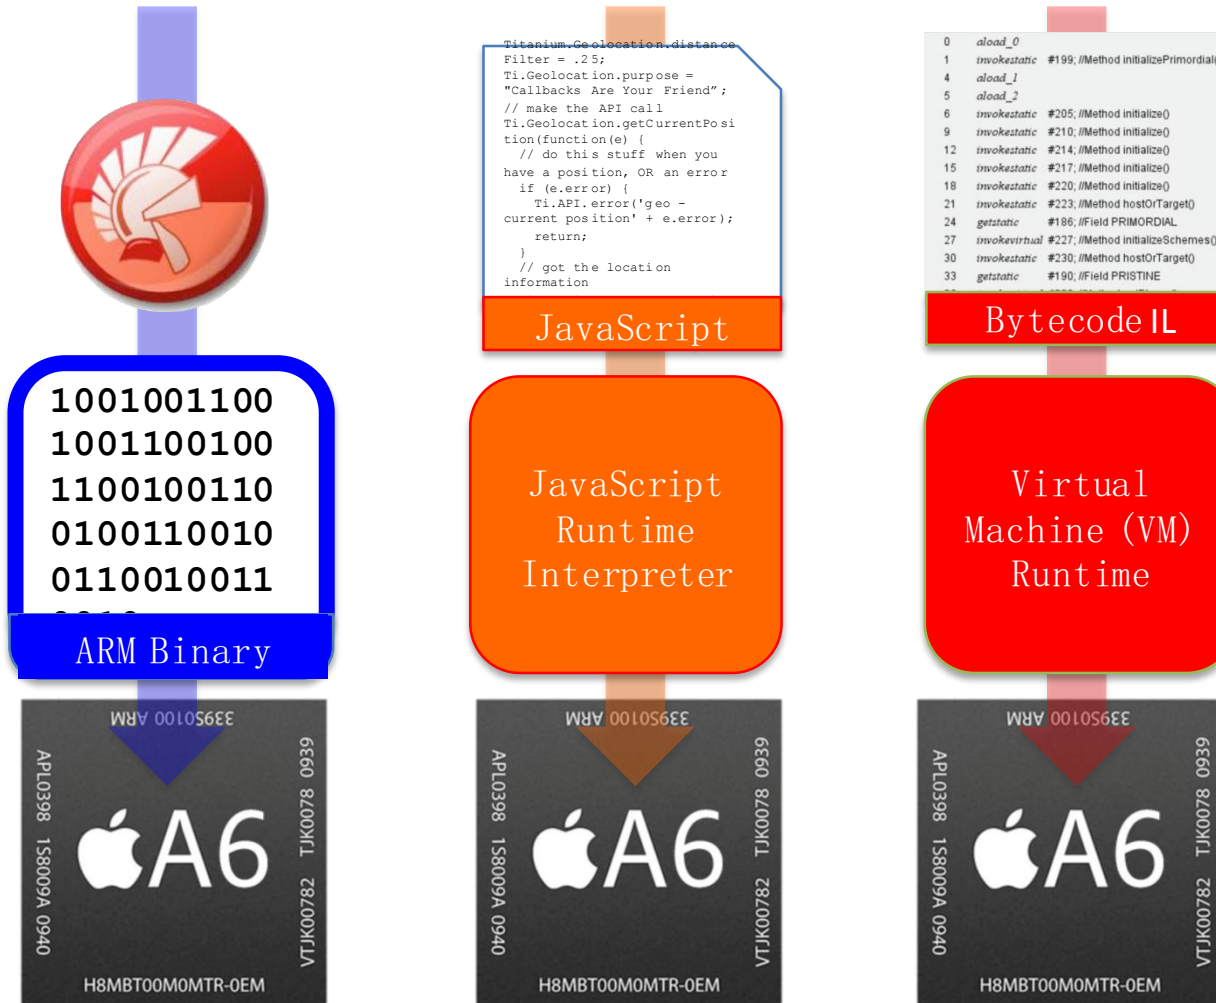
1001001100
1001100100
1100100110
0100110010
0110010011

ARM Binary

339S0100 ARM

APL0398 1S8009A 0940

A6

TJK0078 0939

VTJK00782

H8MBT00M0MTR-0EM

Titanium.Geolocation.distanceFilter = .25;
Ti.Geolocation.purpose = "Callbacks Are Your Friend";
// make the API call
Ti.Geolocation.getCurrentPosition(function(e) {
// do this stuff when you have a position, OR an error
if (e.error) {
Ti.API.error('geo - current position' + e.error);
return;
}
// got the location information

JavaScript

JavaScript Runtime Interpreter

339S0100 ARM

APL0398 1S8009A 0940

A6

TJK0078 0939

VTJK00782

H8MBT00M0MTR-0EM

| | | |
|---|---|---|
| 0 | aload_0 | |
| 1 | invokestatic | #199; //Method initializePrimordial |
| 4 | aload_1 | |
| 5 | aload_2 | |
| 6 | invokestatic | #205; //Method initialize() |
| 9 | invokestatic | #210; //Method initialize() |
| 12 | invokestatic | #214; //Method initialize() |
| 15 | invokestatic | #217; //Method initialize() |
| 18 | invokestatic | #220; //Method initialize() |
| 21 | invokestatic | #223; //Method hostOrTarget() |
| 24 | getstatic | #186; //Field PRIMORDIAL |
| 27 | invokevirtual | #227; //Method initializeSchemes() |
| 30 | invokestatic | #230; //Method hostOrTarget() |
| 33 | getstatic | #190; //Field PRISTINE |

Bytecode IL

Virtual Machine (VM) Runtime

339S0100 ARM

APL0398 1S8009A 0940

A6

TJK0078 0939

VTJK00782

H8MBT00M0MTR-0EM